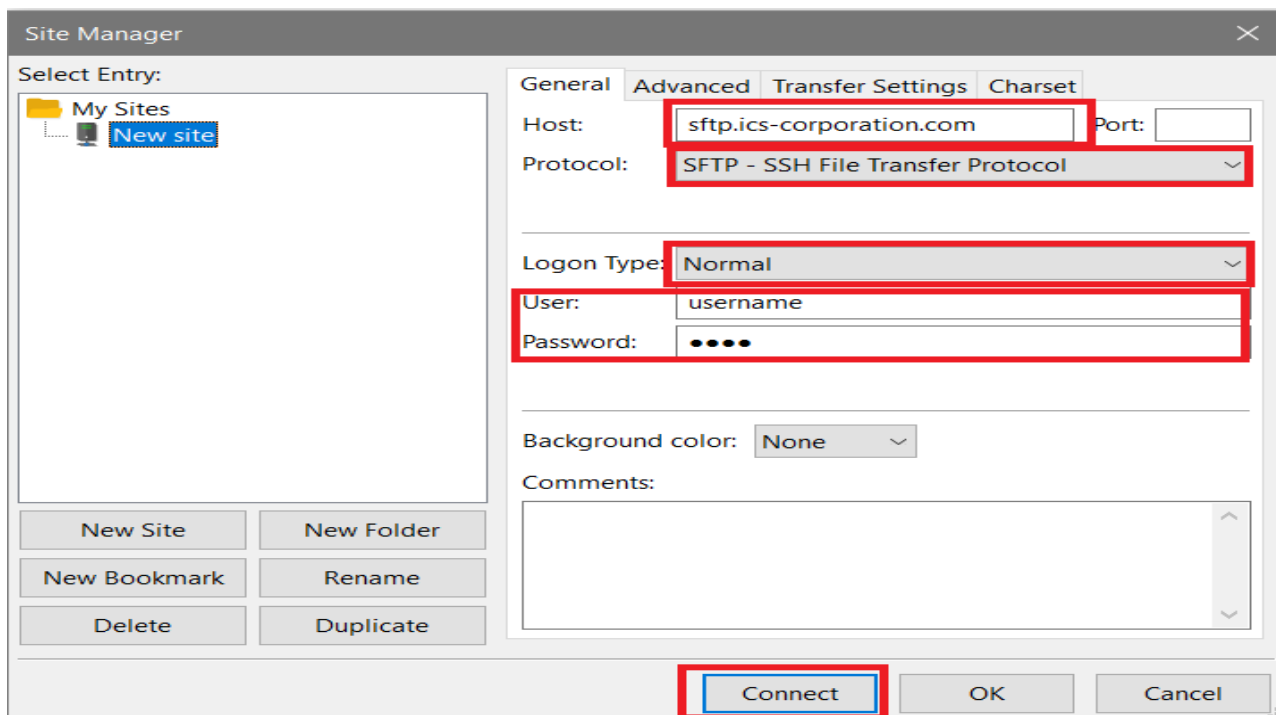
Site Manager

Select Entry:

My Sites
New site

General | Advanced | Transfer Settings | Charset

Host: sftp.ics-corporation.com Port:

Protocol: SFTP - SSH File Transfer Protocol

Logon Type: Normal

User: username

Password: ●●●●

Background color: None

Comments:

New Site
New Folder
New Bookmark
Rename
Delete
Duplicate

Connect
OK
Cancel